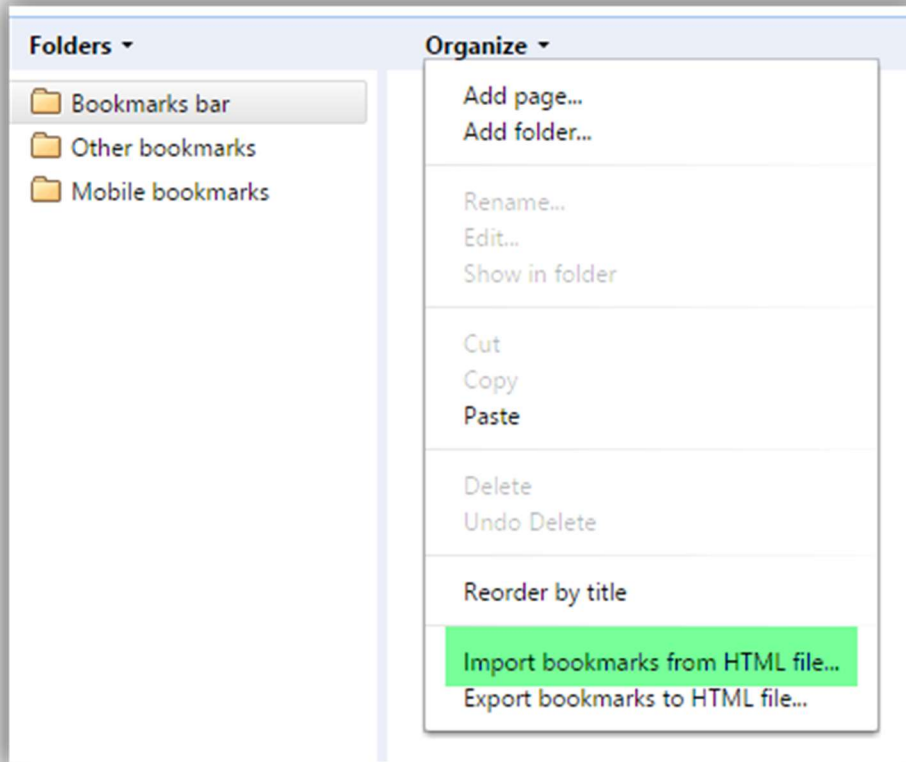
Folders ▾

Bookmarks bar
Other bookmarks
Mobile bookmarks

Organize ▾

Add page...
Add folder...

Rename...
Edit...
Show in folder

Cut
Copy
Paste

Delete
Undo Delete

Reorder by title

Import bookmarks from HTML file...
Export bookmarks to HTML file...